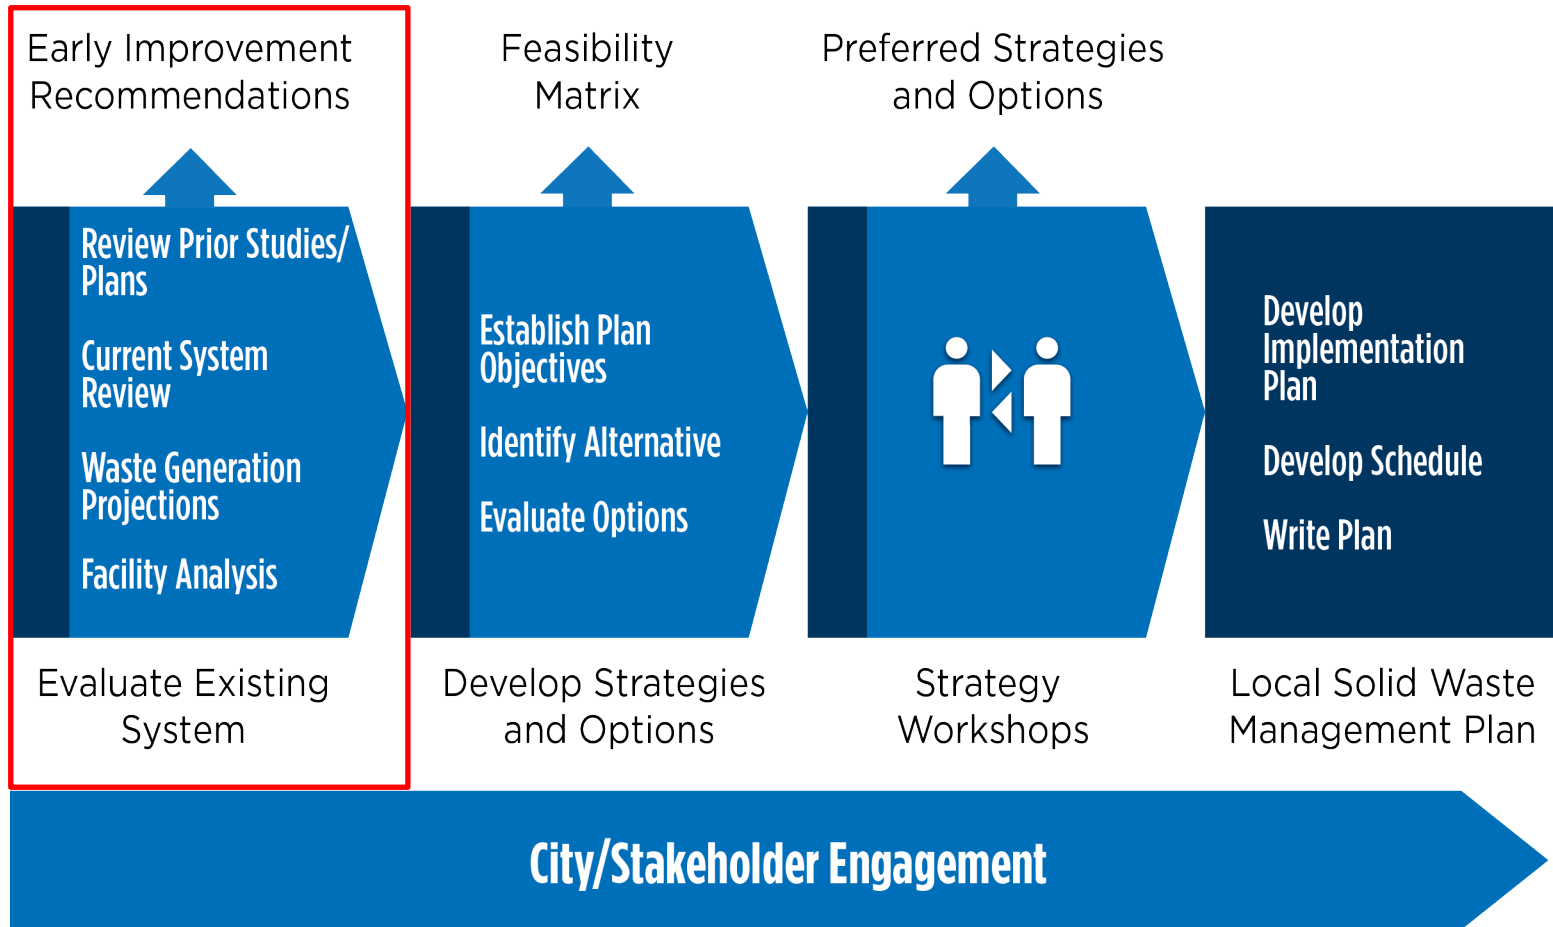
Early Improvement Recommendations

Review Prior Studies/ Plans

Current System Review

Waste Generation Projections

Facility Analysis

Evaluate Existing System

Feasibility Matrix

Establish Plan Objectives

Identify Alternative

Evaluate Options

Develop Strategies and Options

Preferred Strategies and Options

Strategy Workshops

Develop Implementation Plan

Develop Schedule

Write Plan

Local Solid Waste Management Plan

City/Stakeholder Engagement